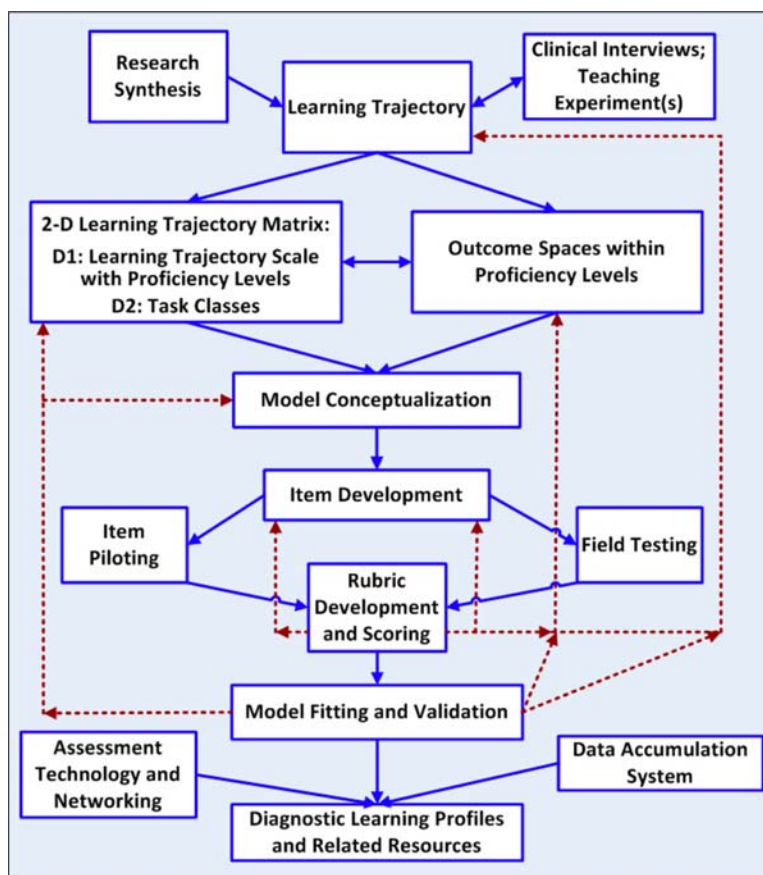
Research Synthesis

Learning Trajectory

Clinical Interviews; Teaching Experiment(s)

2-D Learning Trajectory Matrix:
D1: Learning Trajectory Scale with Proficiency Levels
D2: Task Classes

Outcome Spaces within Proficiency Levels

Model Conceptualization

Item Development

Item Piloting

Field Testing

Rubric Development and Scoring

Model Fitting and Validation

Assessment Technology and Networking

Data Accumulation System

Diagnostic Learning Profiles and Related Resources